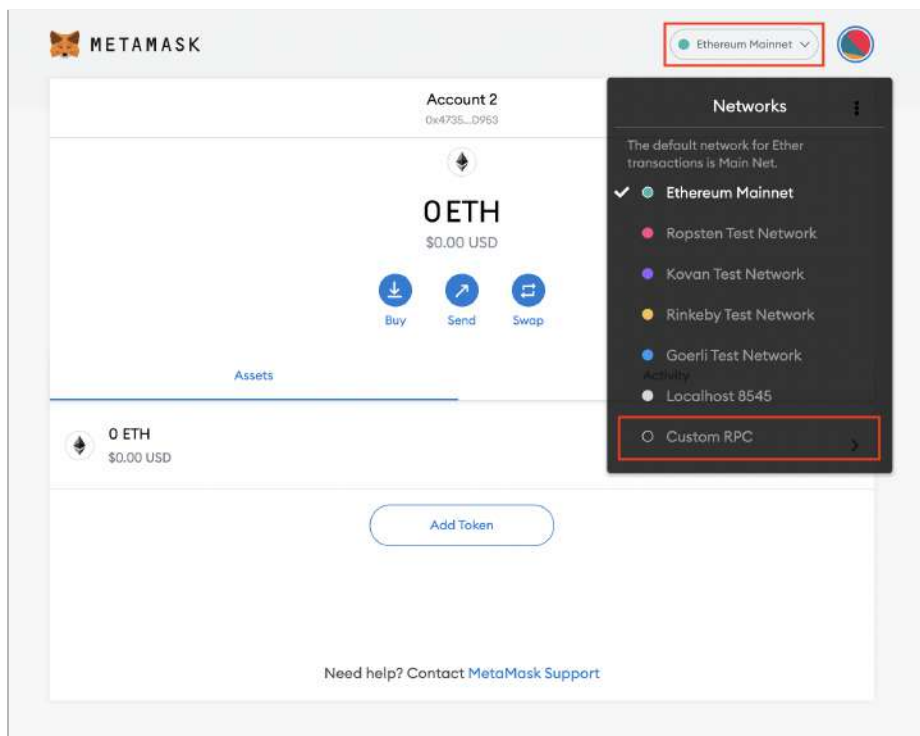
METAMASK

Ethereum Mainnet

Account 2
0x4735...0953

0 ETH
$0.00 USD

Buy Send Swap

Assets

0 ETH
$0.00 USD

Add Token

Need help? Contact MetaMask Support

Networks

The default network for Ether transactions is Main Net.

Ethereum Mainnet
Ropsten Test Network
Kovan Test Network
Rinkeby Test Network
Goerli Test Network
Activity
Localhost 8545
Custom RPC